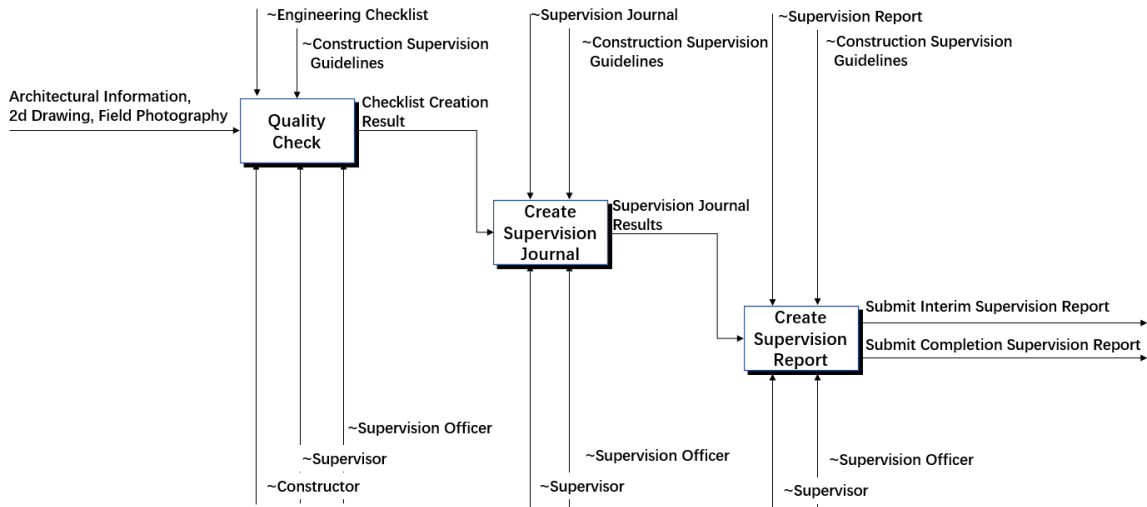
~Engineering Checklist

~Construction Supervision Guidelines

Architectural Information, 2d Drawing, Field Photography

Quality Check

Checklist Creation Result

~Supervision Officer

~Supervisor

~Constructor

~Supervision Journal

~Construction Supervision Guidelines

Create Supervision Journal

Supervision Journal Results

~Supervision Officer

~Supervisor

~Supervision Report

~Construction Supervision Guidelines

Create Supervision Report

Submit Interim Supervision Report

Submit Completion Supervision Report

~Supervision Officer

~Supervisor